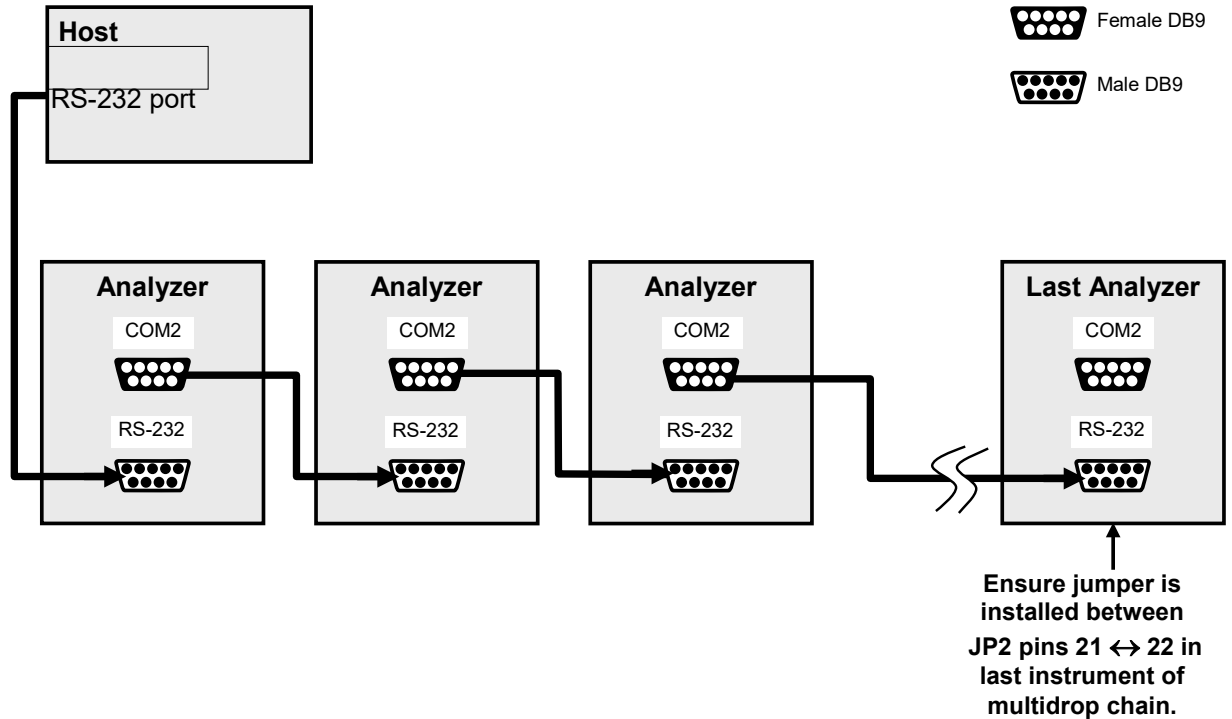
Host

RS-232 port

Female DB9

Male DB9

Analyzer
COM2
RS-232

Analyzer
COM2
RS-232

Analyzer
COM2
RS-232

Last Analyzer
COM2
RS-232

Ensure jumper is installed between JP2 pins 21 $\leftrightarrow$ 22 in last instrument of multidrop chain.